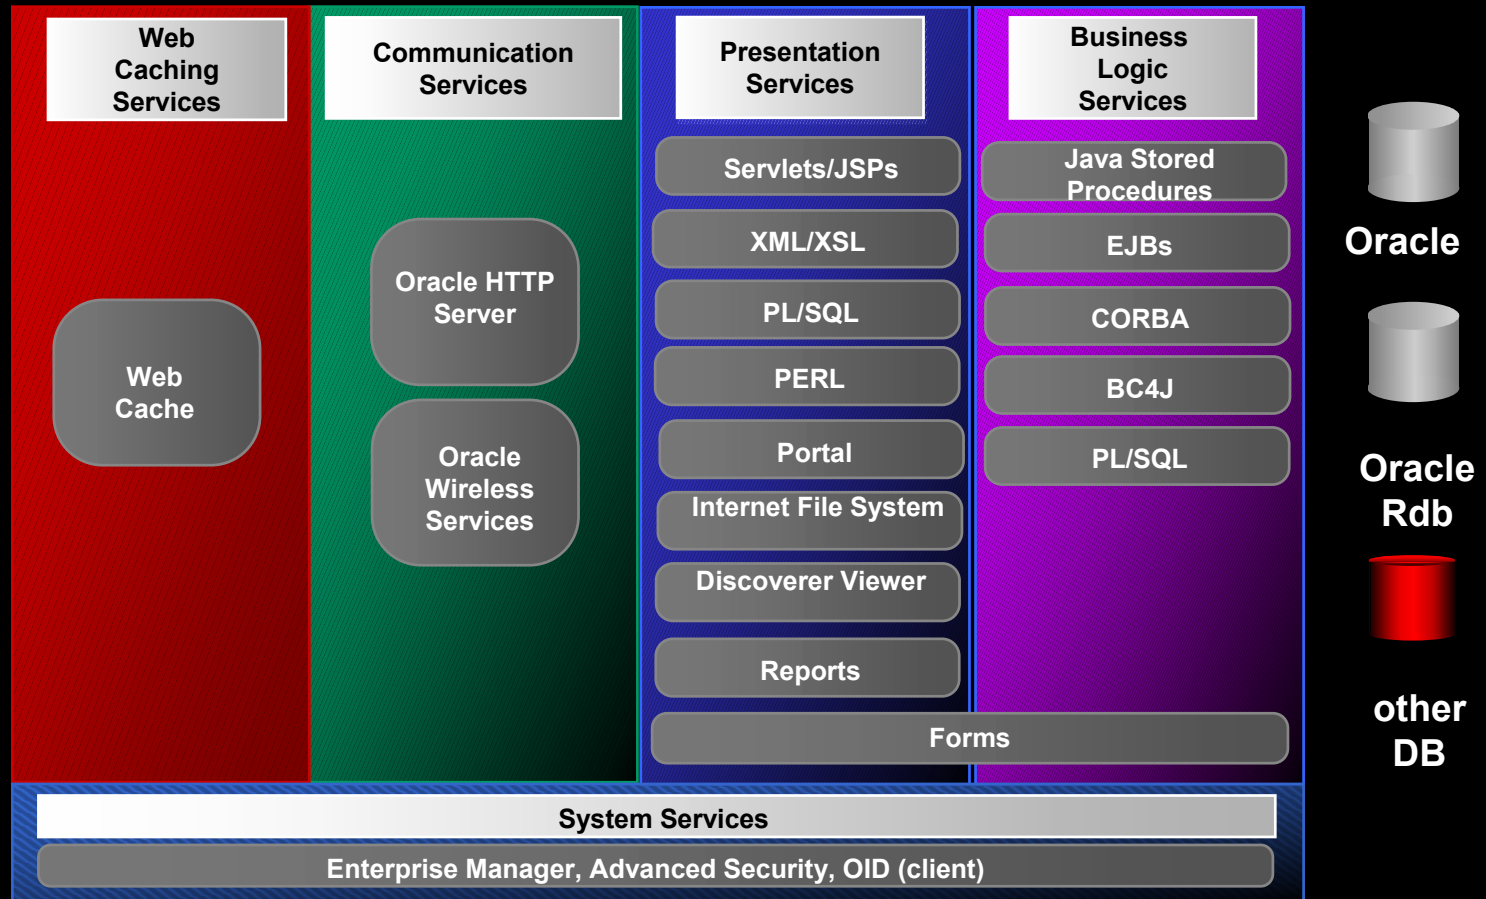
Web Caching Services

Web Cache

Communication Services

Oracle HTTP Server

Oracle Wireless Services

Presentation Services

Servlets/JSPs

XML/XSL

PL/SQL

PERL

Portal

Internet File System

Discoverer Viewer

Reports

Business Logic Services

Java Stored Procedures

EJBs

CORBA

BC4J

PL/SQL

Forms

Oracle

Oracle Rdb

other DB

System Services

Enterprise Manager, Advanced Security, OID (client)